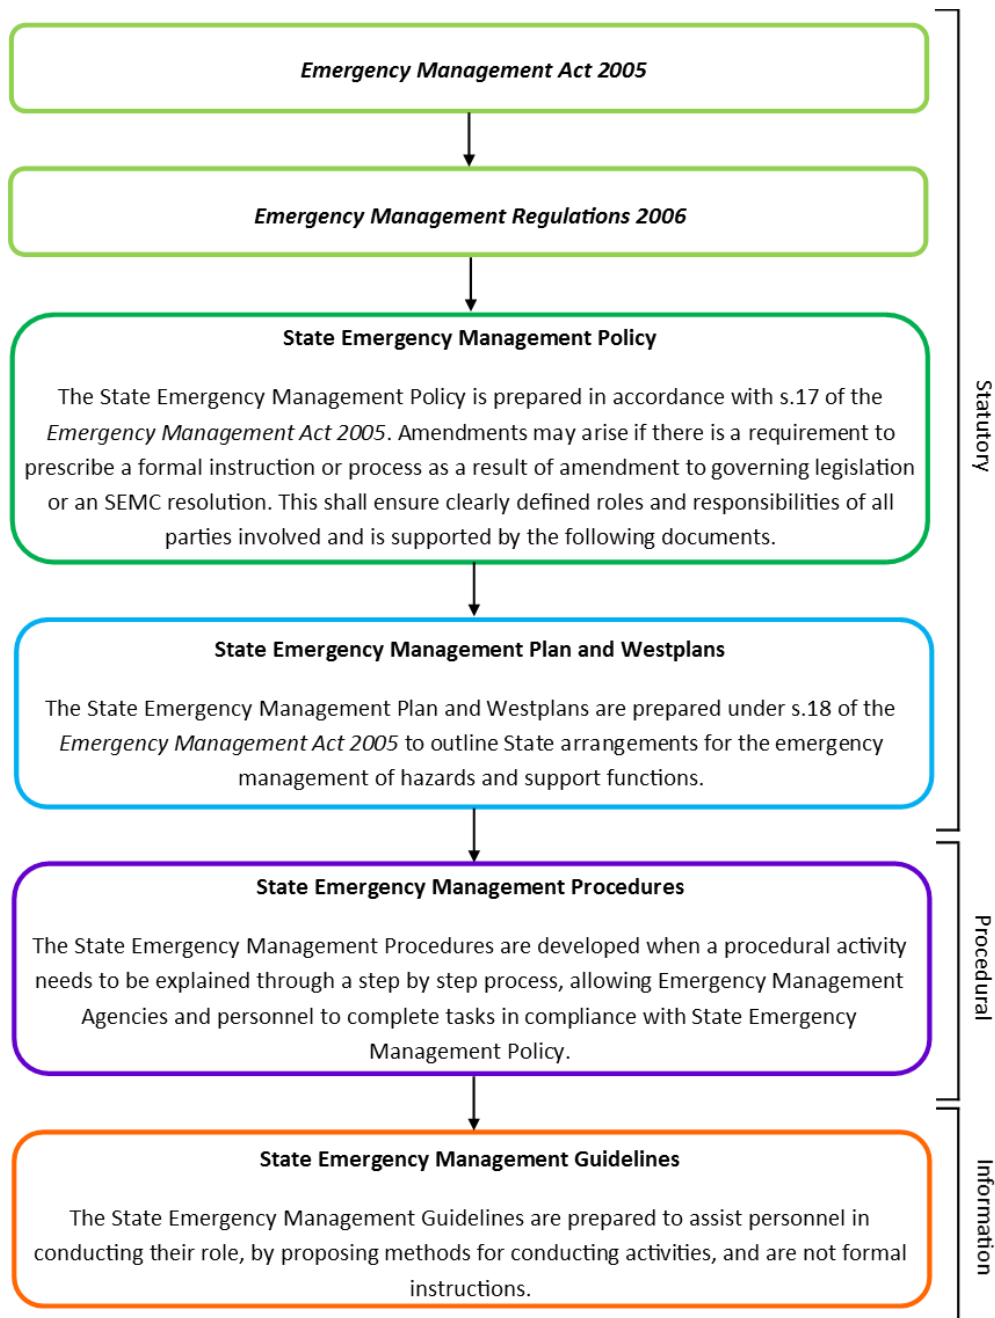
*Emergency Management Act 2005*

*Emergency Management Regulations 2006*

**State Emergency Management Policy**

The State Emergency Management Policy is prepared in accordance with s.17 of the *Emergency Management Act 2005*. Amendments may arise if there is a requirement to prescribe a formal instruction or process as a result of amendment to governing legislation or an SEMC resolution. This shall ensure clearly defined roles and responsibilities of all parties involved and is supported by the following documents.

**State Emergency Management Plan and Westplans**

The State Emergency Management Plan and Westplans are prepared under s.18 of the *Emergency Management Act 2005* to outline State arrangements for the emergency management of hazards and support functions.

Statutory

**State Emergency Management Procedures**

The State Emergency Management Procedures are developed when a procedural activity needs to be explained through a step by step process, allowing Emergency Management Agencies and personnel to complete tasks in compliance with State Emergency Management Policy.

Procedural

**State Emergency Management Guidelines**

The State Emergency Management Guidelines are prepared to assist personnel in conducting their role, by proposing methods for conducting activities, and are not formal instructions.

Information